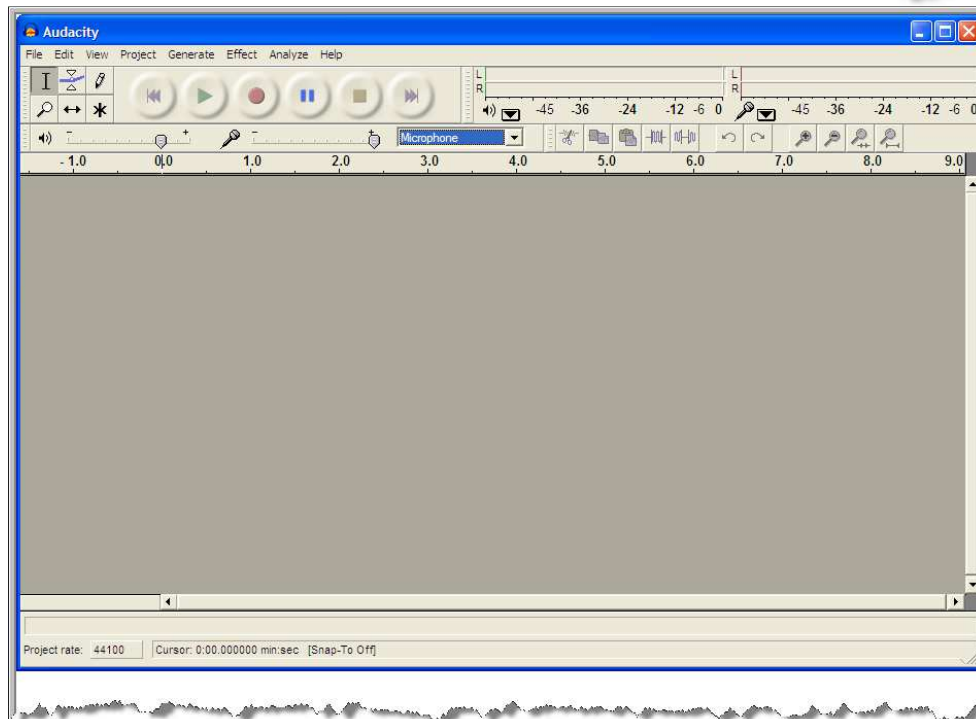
Audacity

File Edit View Project Generate Effect Analyze Help

L
R
-45 -36 -24 -12 -6 0
L
R
-45 -36 -24 -12 -6 0

Microphone

- 1.0 0.0 1.0 2.0 3.0 4.0 5.0 6.0 7.0 8.0 9.0

Project rate: 44100 Cursor: 0:00.000000 min:sec [Snap-To Off]